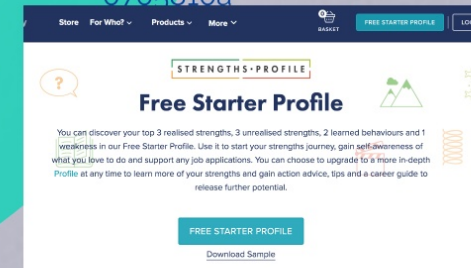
Store For Who? Products More

0 BASKET

FREE STARTER PROFILE

LO

STRENGTHS PROFILE

Free Starter Profile

You can discover your top 3 realised strengths, 3 unrealised strengths, 2 learned behaviours and 1 weakness in our Free Starter Profile. Use it to start your strengths journey, gain self-awareness of what you love to do and support any job applications. You can choose to upgrade to a more in-depth Profile at any time to learn more of your strengths and gain action advice, tips and a career guide to release further potential.

FREE STARTER PROFILE

Download Sample